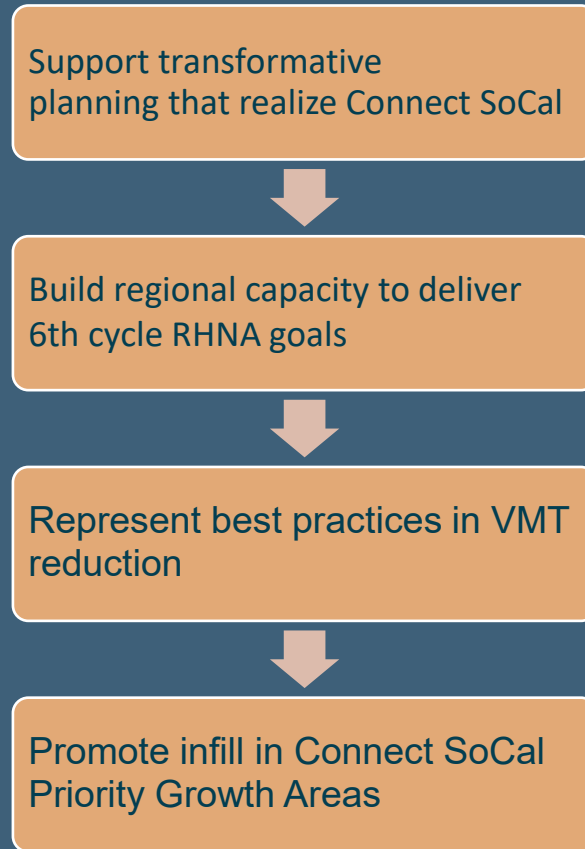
Support transformative planning that realize Connect SoCal

Build regional capacity to deliver 6th cycle RHNA goals

Represent best practices in VMT reduction

Promote infill in Connect SoCal Priority Growth Areas